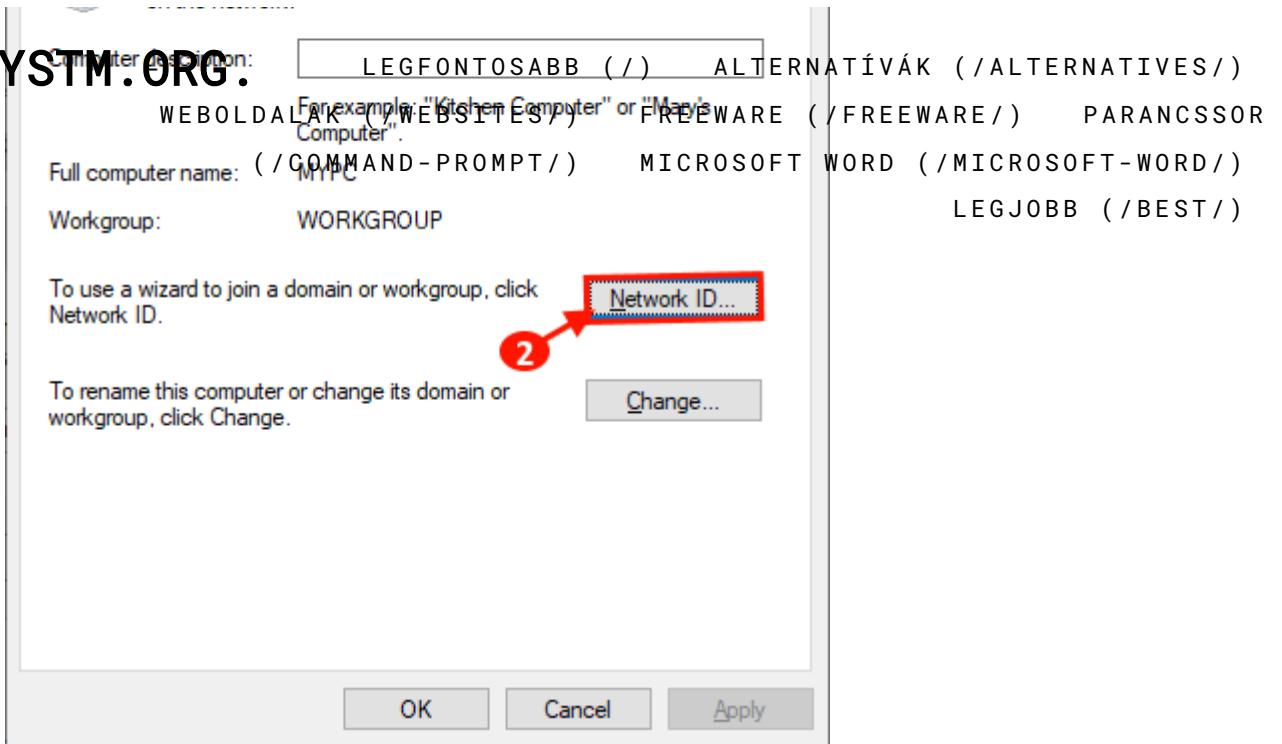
YSTM.ORG.

LEGFONTOSABB (/) ALTERNATÍVÁK (/ALTERNATIVES/) WEBOLDALAK (/WEBSITES/) FREEWARE (/FREEWARE/) PARANCSSOR (/COMMAND-PROMPT/) MICROSOFT WORD (/MICROSOFT-WORD/) LEGJOBB (/BEST/)

Computer description:

For example: "Kitchen Computer" or "Mary's Computer".

Full computer name: MYPC

Workgroup: WORKGROUP

To use a wizard to join a domain or workgroup, click Network ID.

Network ID...

2

To rename this computer or change its domain or workgroup, click Change.

Change...

OK Cancel Apply